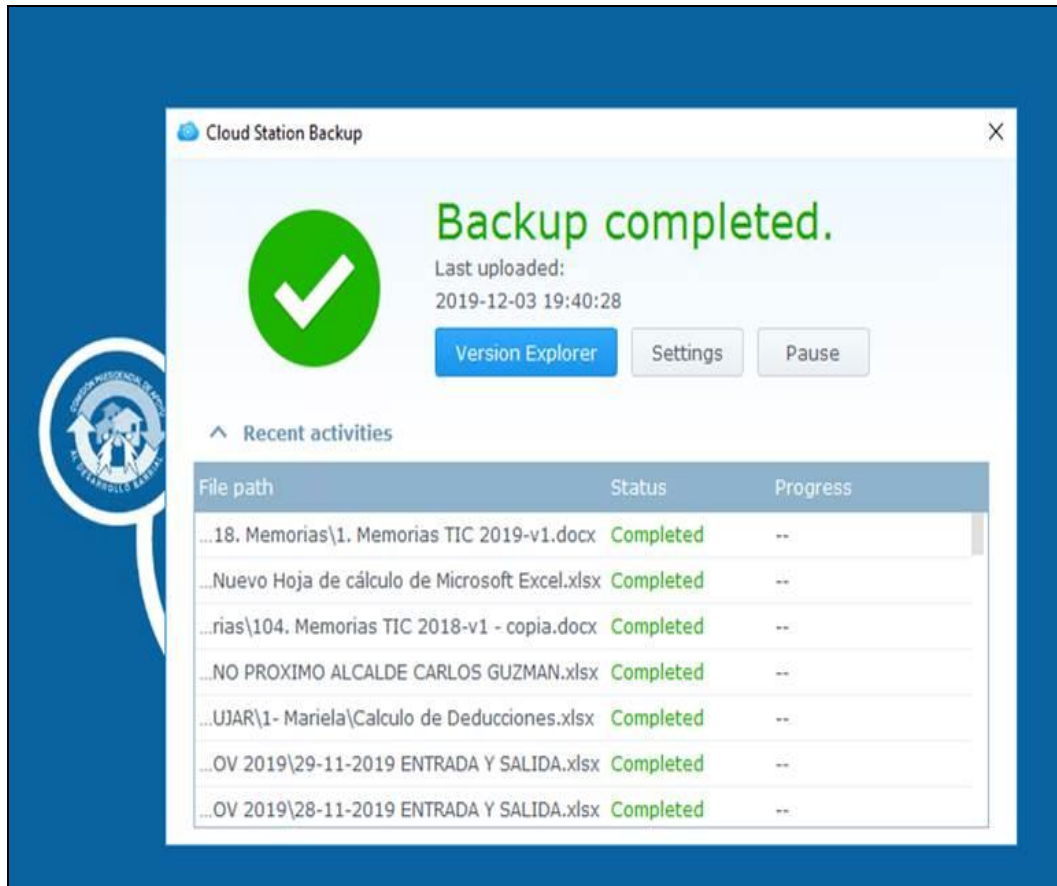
Cloud Station Backup

X

Backup completed.

Last uploaded:

2019-12-03 19:40:28

Version Explorer

Settings

Pause

Recent activities

| File path | Status | Progress |
|---|---|---|
| ...18. Memorias\1. Memorias TIC 2019-v1.docx | Completed | -- |
| ...Nuevo Hoja de cálculo de Microsoft Excel.xlsx | Completed | -- |
| ...rias\104. Memorias TIC 2018-v1 - copia.docx | Completed | -- |
| ...NO PROXIMO ALCALDE CARLOS GUZMAN.xlsx | Completed | -- |
| ...UJAR\1- Mariela\Calculo de Deducciones.xlsx | Completed | -- |
| ...OV 2019\29-11-2019 ENTRADA Y SALIDA.xlsx | Completed | -- |
| ...OV 2019\28-11-2019 ENTRADA Y SALIDA.xlsx | Completed | -- |

COMISIÓN PRESIDENCIAL DE APOYO AL DESARROLLO BARRIAL